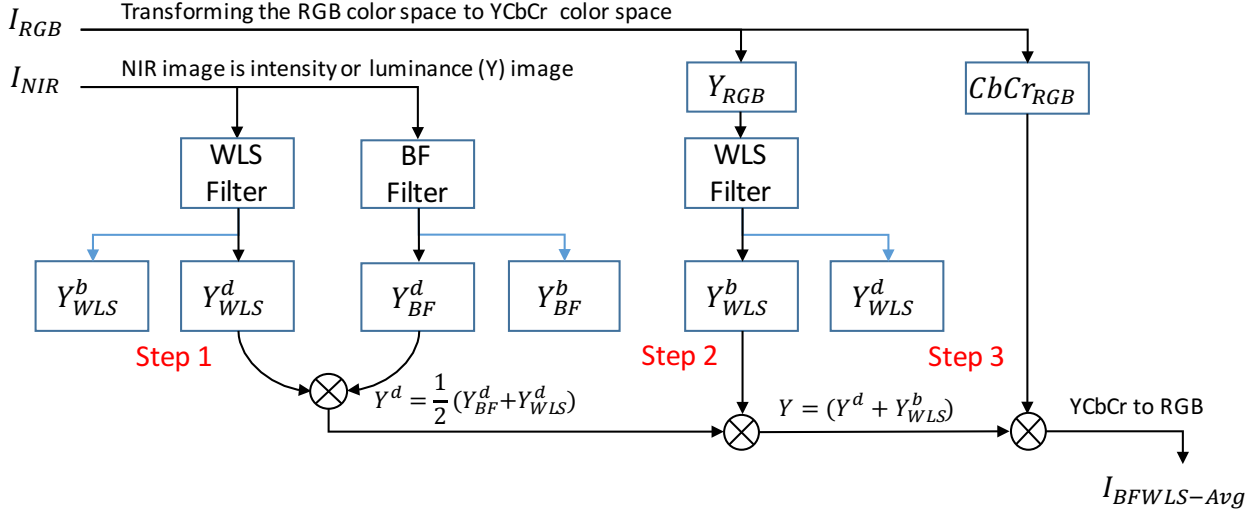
$I_{RGB}$

Transforming the RGB color space to YCbCr color space

$I_{NIR}$

NIR image is intensity or luminance (Y) image

$Y_{RGB}$

$CbCr_{RGB}$

WLS Filter

BF Filter

WLS Filter

$Y_{WLS}^{b}$

$Y_{WLS}^{d}$

$Y_{BF}^{d}$

$Y_{BF}^{b}$

$Y_{WLS}^{b}$

$Y_{WLS}^{d}$

Step 1

Step 2

Step 3

$Y^{d} = \frac{1}{2}(Y_{BF}^{d}+Y_{WLS}^{d})$

$Y = (Y^{d} + Y_{WLS}^{b})$

YCbCr to RGB

$I_{BFWLS-Avg}$